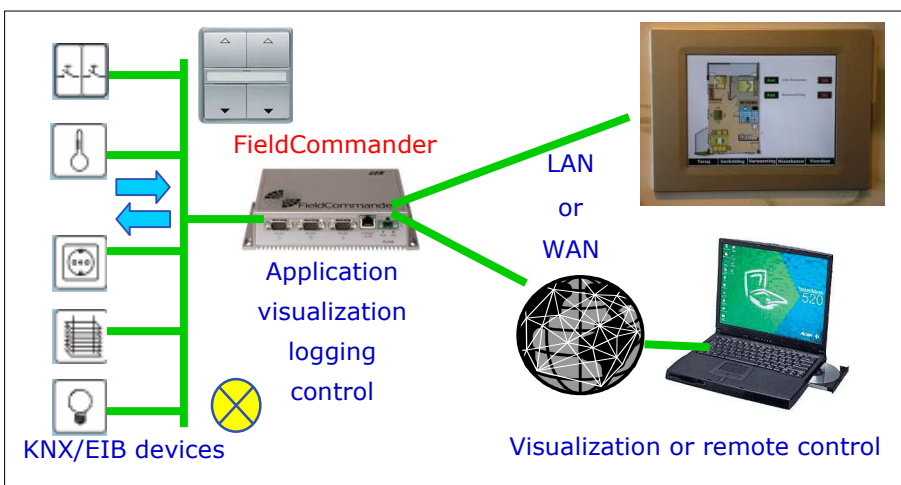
FieldCommander

FieldCommander

Application
visualization
logging
control

LAN
or
WAN

KNX/EIB devices

Visualization or remote control

Terug Verlichting Verwarming Muziekserver Veranker

TravelMate 520

acer